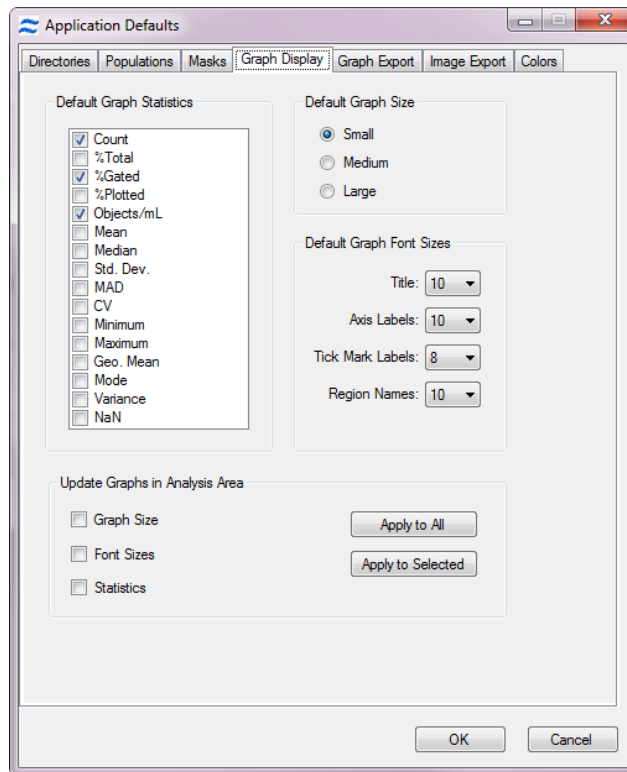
Application Defaults

Directories | Populations | Masks | Graph Display | Graph Export | Image Export | Colors

Default Graph Statistics

Count
%Total
%Gated
%Plotted
Objects/mL
Mean
Median
Std. Dev.
MAD
CV
Minimum
Maximum
Geo. Mean
Mode
Variance
NaN

Default Graph Size

Small
Medium
Large

Default Graph Font Sizes

Title: 10
Axis Labels: 10
Tick Mark Labels: 8
Region Names: 10

Update Graphs in Analysis Area

Graph Size
Font Sizes
Statistics

Apply to All
Apply to Selected

OK
Cancel